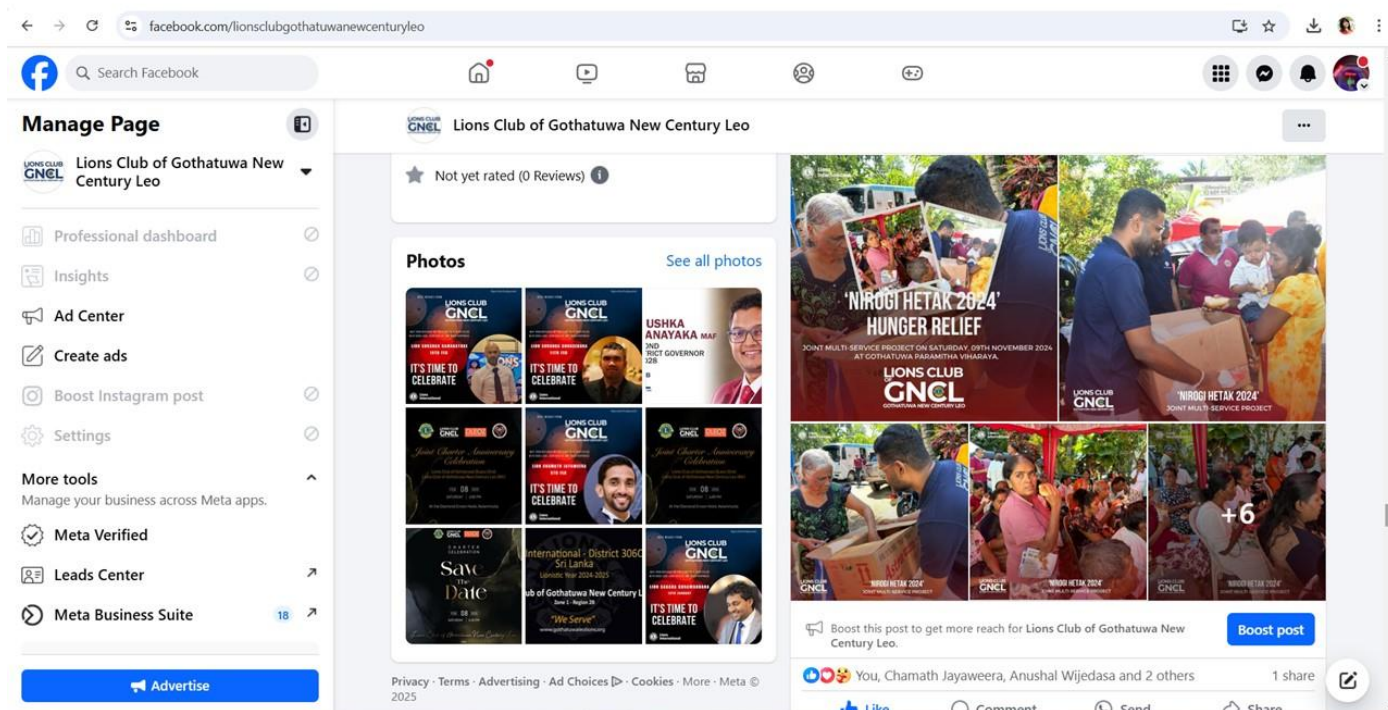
facebook.com/lionsclubgothatuwanewcenturyleo

Search Facebook

Manage Page

Lions Club of Gothatuwa New Century Leo

Professional dashboard

Insights

Ad Center

Create ads

Boost Instagram post

Settings

More tools

Manage your business across Meta apps.

Meta Verified

Leads Center

Meta Business Suite 18

Advertise

Lions Club of Gothatuwa New Century Leo

Not yet rated (0 Reviews)

Photos

See all photos

LIONS CLUB GNCL

IT'S TIME TO CELEBRATE

USHKA ANAYAKA

Save The Date

International - District 306C Sri Lanka

ub of Gothatuwa New Century L

"We Serve"

Privacy · Terms · Advertising · Ad Choices · Cookies · More · Meta © 2025

'NIROGI HETAK 2024' HUNGER RELIEF

JOINT MULTI-SERVICE PROJECT ON SATURDAY, 09TH NOVEMBER 2024 AT GOTHATUWA PARAMITHA VIHARAYA.

LIONS CLUB GNCL GOTHATUWA NEW CENTURY LEO

'NIROGI HETAK 2024' JOINT MULTI-SERVICE PROJECT

+6

Boost this post to get more reach for Lions Club of Gothatuwa New Century Leo.

Boost post

You, Chamath Jayaweera, Anushal Wijedasa and 2 others

1 share

Like Comment Send Share